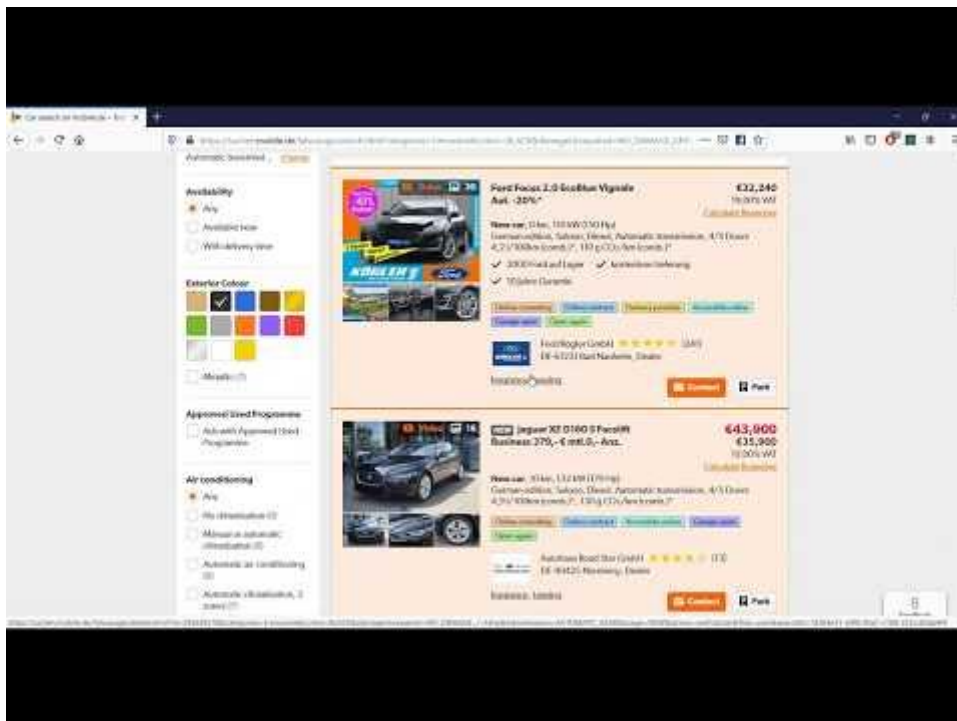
Availability
Any
Available now
With delivery time

Exterior Colour

Metallic

Approved Used Programme
Ads with Approved Used Programme

Air conditioning
Any
No climatisation
Manual or automatic climatisation
Automatic air conditioning
Automatic climatisation, 2 zones

Ford Focus 2.0 EcoBlue Vignale Aut. -20%*
€32,240
Calculate finance
New car, 0 km, 110 kW (150 Hp)
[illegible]
Contact
Park

Jaguar XE D180 S Facelift Business 270,- € mtl.0,- Anz.
€43,900
€35,900
Calculate finance
New car, 10 km, 132 kW (179 Hp)
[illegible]
Contact
Park